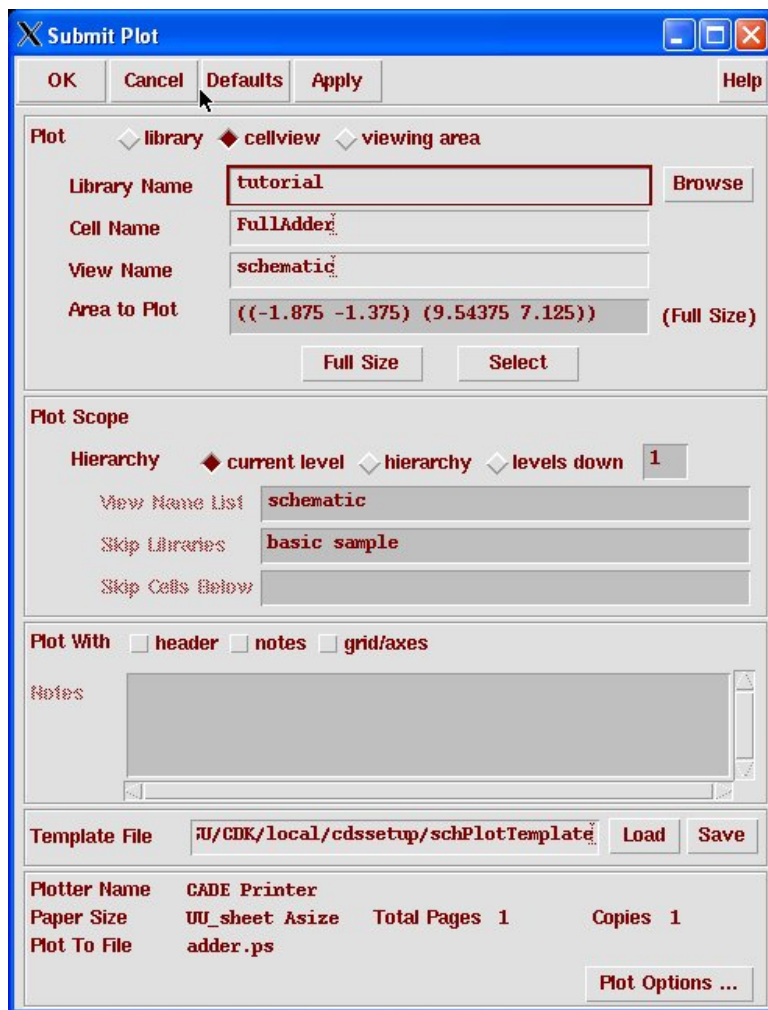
Submit Plot

OK Cancel Defaults Apply Help

Plot library cellview viewing area

Library Name tutorial Browse

Cell Name FullAdder

View Name schematic

Area to Plot ((-1.875 -1.375) (9.54375 7.125)) (Full Size)

Full Size Select

Plot Scope

Hierarchy current level hierarchy levels down 1

View Name List schematic

Skip Libraries basic sample

Skip Cells Below

Plot With header notes grid/axes

Notes

Template File ;U/CDK/local/cdssetup/schPlotTemplate Load Save

Plotter Name CADE Printer

Paper Size UU_sheet Asize Total Pages 1 Copies 1

Plot To File adder.ps

Plot Options ...